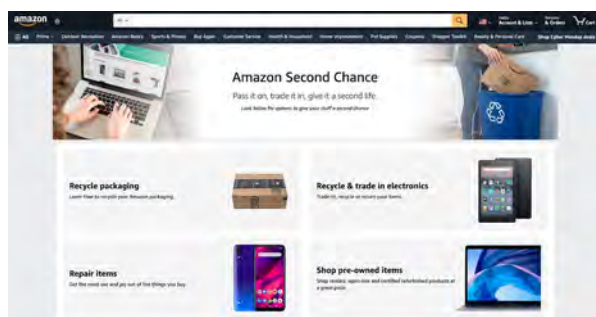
amazon

All

Hello
Account & Lists

Returns
& Orders

Cart

All Prime Amazon Basics Sports & Fitness Buy Again Customer Service Health & Household Home Improvement Pet Supplies Coupons Shopper Toolkit Beauty & Personal Care

Shop Cyber Monday deals

Amazon Second Chance

Pass it on, trade it in, give it a second life.

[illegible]

Recycle packaging

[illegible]

Recycle & trade in electronics

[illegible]

Repair items

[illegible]

Shop pre-owned items

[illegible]